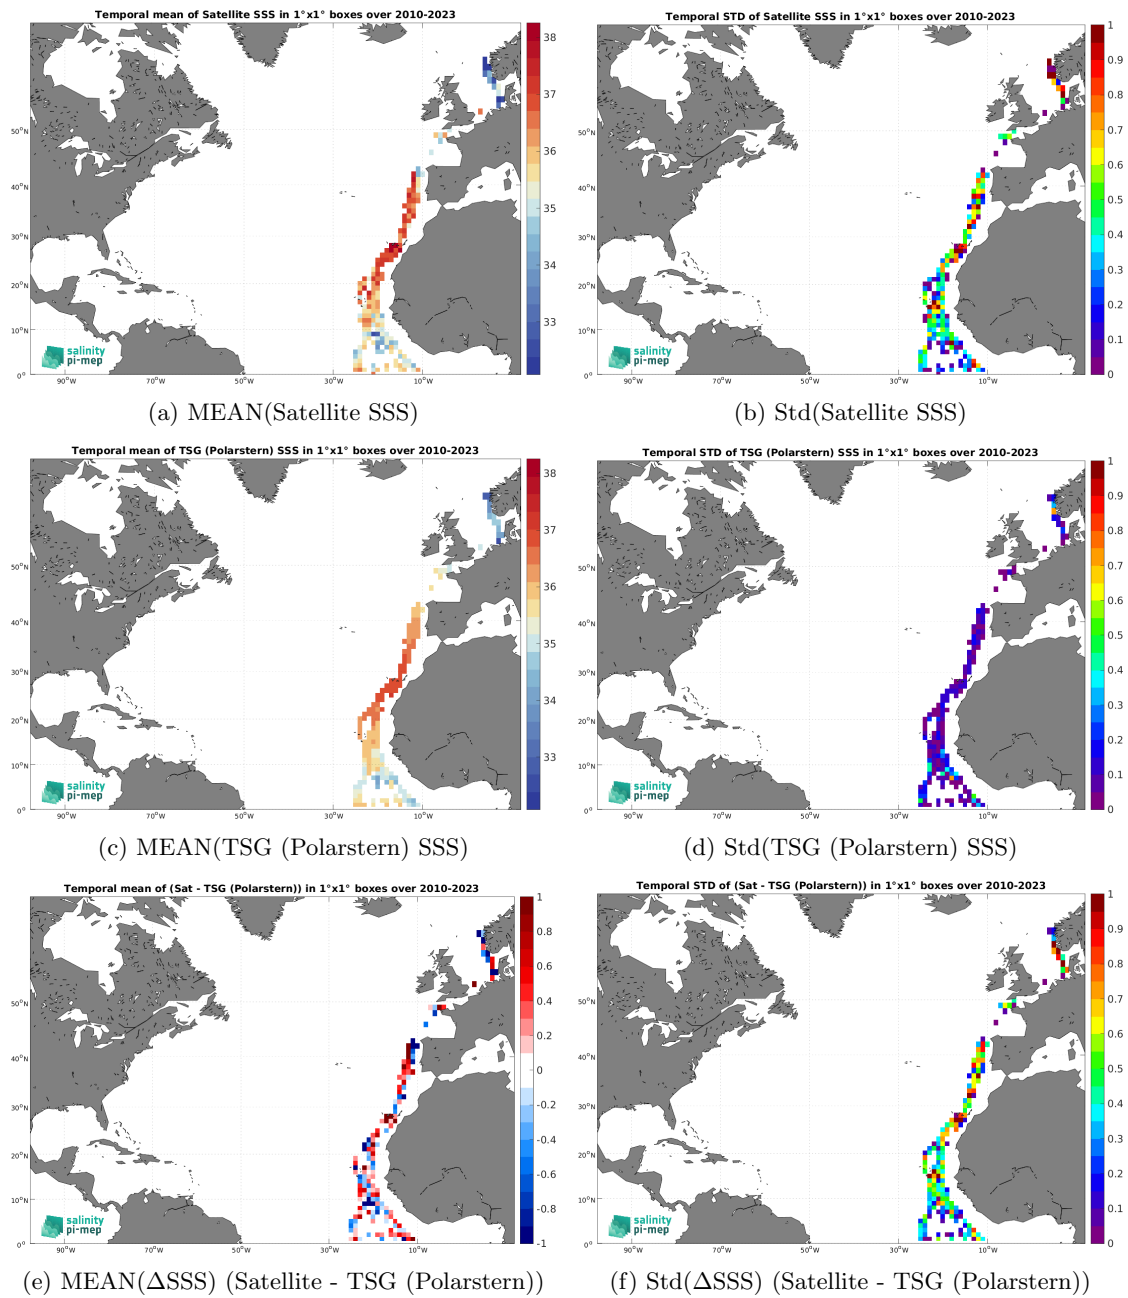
Temporal mean of Satellite SSS in 1°x1° boxes over 2010-2023

38
37
36
35
34
33

50°N
40°N
30°N
20°N
10°N
0°

90°W 70°W 50°W 30°W 10°W

salinity pi-mep

(a) MEAN(Satellite SSS)

Temporal STD of Satellite SSS in 1°x1° boxes over 2010-2023

1
0.9
0.8
0.7
0.6
0.5
0.4
0.3
0.2
0.1
0

50°N
40°N
30°N
20°N
10°N
0°

90°W 70°W 50°W 30°W 10°W

salinity pi-mep

(b) Std(Satellite SSS)

Temporal mean of TSG (Polarstern) SSS in 1°x1° boxes over 2010-2023

38
37
36
35
34
33

50°N
40°N
30°N
20°N
10°N
0°

90°W 70°W 50°W 30°W 10°W

salinity pi-mep

(c) MEAN(TSG (Polarstern) SSS)

Temporal STD of TSG (Polarstern) SSS in 1°x1° boxes over 2010-2023

1
0.9
0.8
0.7
0.6
0.5
0.4
0.3
0.2
0.1
0

50°N
40°N
30°N
20°N
10°N
0°

90°W 70°W 50°W 30°W 10°W

salinity pi-mep

(d) Std(TSG (Polarstern) SSS)

Temporal mean of (Sat - TSG (Polarstern)) in 1°x1° boxes over 2010-2023

1
0.8
0.6
0.4
0.2
0
-0.2
-0.4
-0.6
-0.8
-1

50°N
40°N
30°N
20°N
10°N
0°

90°W 70°W 50°W 30°W 10°W

salinity pi-mep

(e) MEAN(ΔSSS) (Satellite - TSG (Polarstern))

Temporal STD of (Sat - TSG (Polarstern)) in 1°x1° boxes over 2010-2023

1
0.9
0.8
0.7
0.6
0.5
0.4
0.3
0.2
0.1
0

50°N
40°N
30°N
20°N
10°N
0°

90°W 70°W 50°W 30°W 10°W

salinity pi-mep

(f) Std(ΔSSS) (Satellite - TSG (Polarstern))